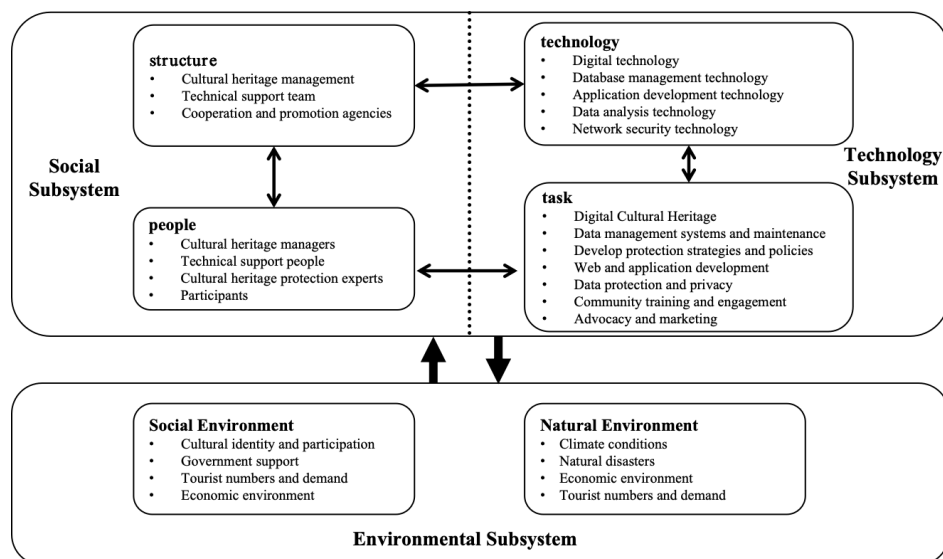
Social Subsystem

structure
- Cultural heritage management
- Technical support team
- Cooperation and promotion agencies

people
- Cultural heritage managers
- Technical support people
- Cultural heritage protection experts
- Participants

technology
- Digital technology
- Database management technology
- Application development technology
- Data analysis technology
- Network security technology

task
- Digital Cultural Heritage
- Data management systems and maintenance
- Develop protection strategies and policies
- Web and application development
- Data protection and privacy
- Community training and engagement
- Advocacy and marketing

Technology Subsystem

Social Environment
- Cultural identity and participation
- Government support
- Tourist numbers and demand
- Economic environment

Natural Environment
- Climate conditions
- Natural disasters
- Economic environment
- Tourist numbers and demand

Environmental Subsystem